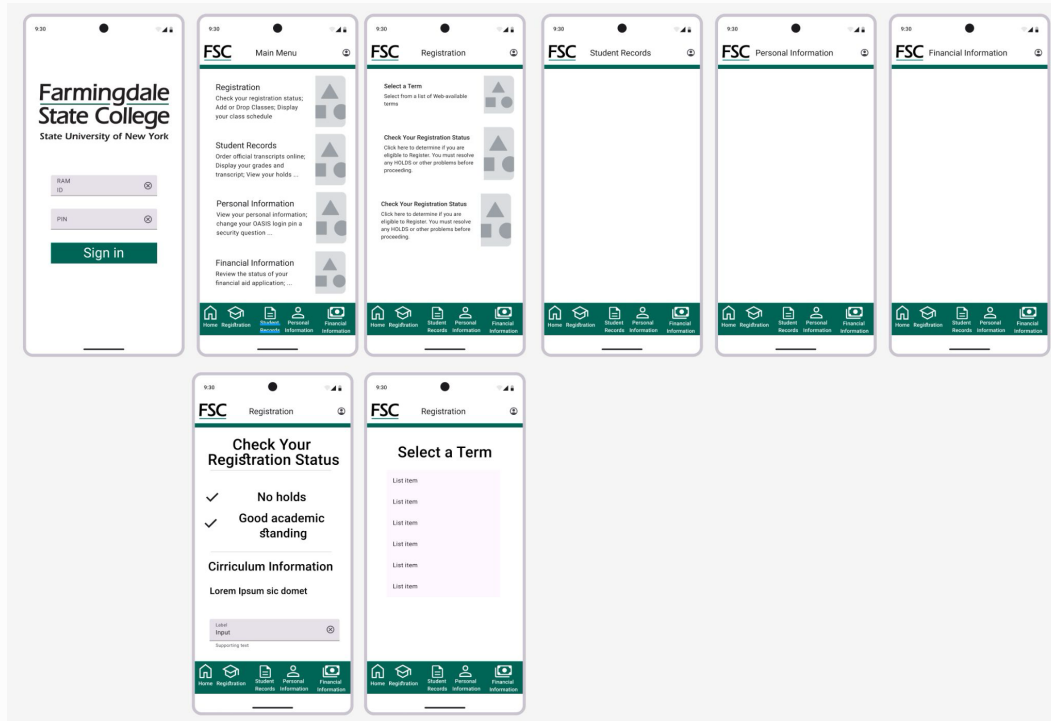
9:30

Farmingdale State College
State University of New York

RAM ID

PIN

Sign in

9:30

FSC Main Menu

Registration
Check your registration status; Add or Drop Classes; Display your class schedule

Student Records
Order official transcripts online; Display your grades and transcript; View your holds ...

Personal Information
View your personal information; change your OASIS login pin a security question ...

Financial Information
Review the status of your financial aid application; ...

Home Registration Student Records Personal Information Financial Information

9:30

FSC Registration

Select a Term
Select from a list of Web-available terms

Check Your Registration Status
Click here to determine if you are eligible to Register. You must resolve any HOLDS or other problems before proceeding.

Check Your Registration Status
Click here to determine if you are eligible to Register. You must resolve any HOLDS or other problems before proceeding.

Home Registration Student Records Personal Information Financial Information

9:30

FSC Student Records

Home Registration Student Records Personal Information Financial Information

9:30

FSC Personal Information

Home Registration Student Records Personal Information Financial Information

9:30

FSC Financial Information

Home Registration Student Records Personal Information Financial Information

9:30

FSC Registration

Check Your Registration Status

✓ No holds

✓ Good academic standing

Cirriculum Information

Lorem Ipsum sic domet

Label
Input
Supporting text

Home Registration Student Records Personal Information Financial Information

9:30

FSC Registration

Select a Term

List item

List item

List item

List item

List item

List item

Home Registration Student Records Personal Information Financial Information